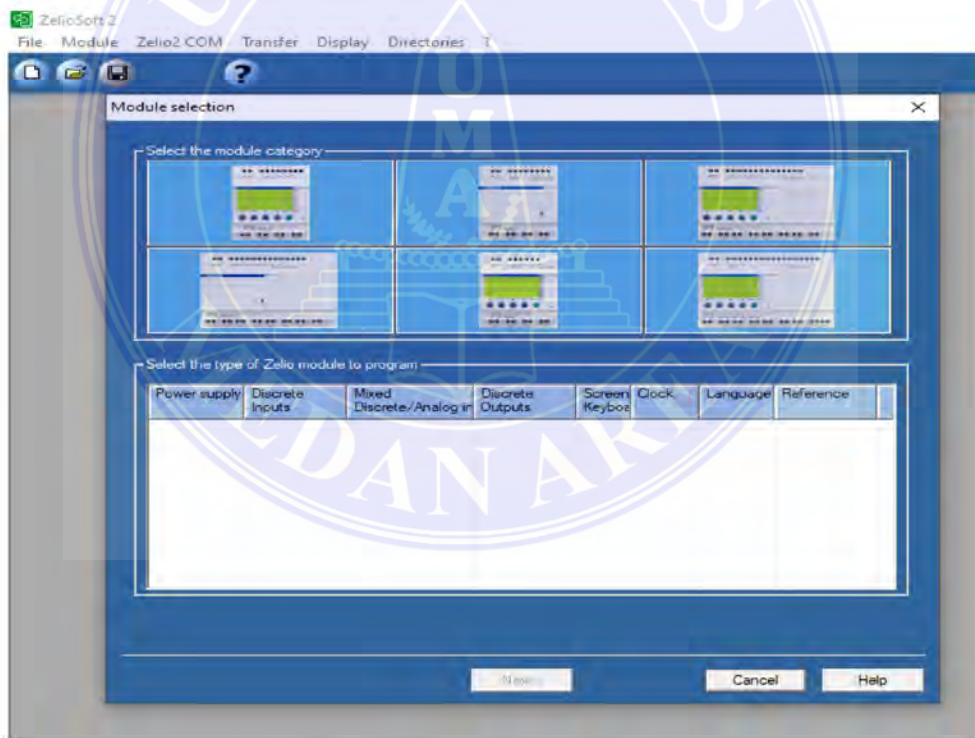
ZelioSoft 2
File Module Zelio2 COM Transfer Display Directories ?

Module selection

Select the module category

Select the type of Zelio module to program

| Power supply | Discrete Inputs | Mixed Discrete/Analog in | Discrete Outputs | Screen Keyboa | Clock | Language | Reference |
|---|---|---|---|---|---|---|---|

Next

Cancel

Help

UMA
MEDAN AREA